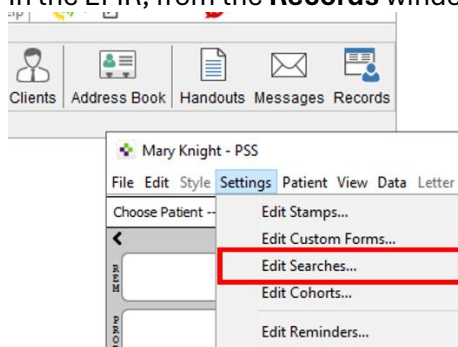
In the EPR, from the **Records** windo

Clients | Address Book | Handouts Messages Records

Mary Knight - PSS

File Edit Style Settings Patient View Data Letter

Choose Patient --

Edit Stamps...
Edit Custom Forms...
Edit Searches...
Edit Cohorts...
Edit Reminders...

REM

PRO